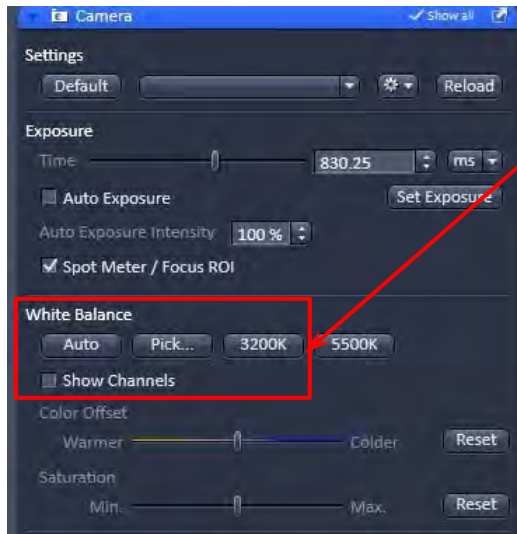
Camera
Show all

Settings
Default
Reload

Exposure
Time
830.25
ms
Auto Exposure
Set Exposure
Auto Exposure Intensity
100 %
Spot Meter / Focus ROI

White Balance
Auto
Pick...
3200K
5500K
Show Channels

Color Offset
Warmer
Colder
Reset

Saturation
Min.
Max.
Reset